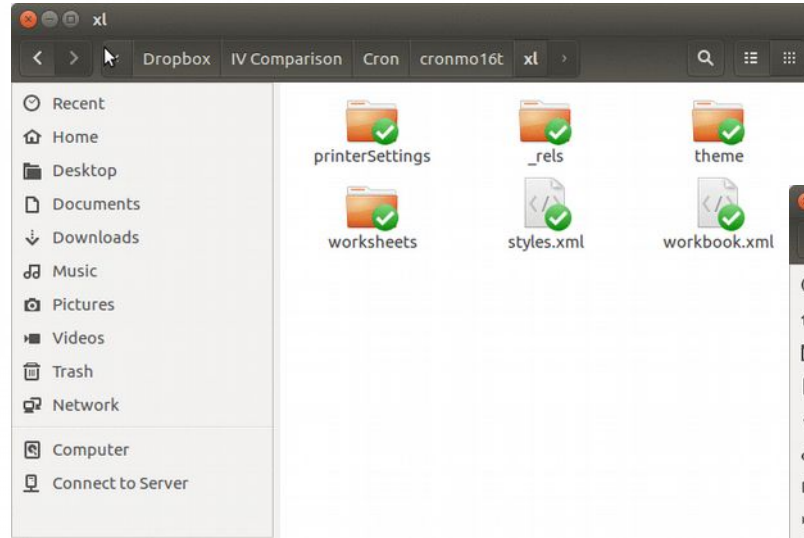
xl

Dropbox IV Comparison Cron cronmo16t xl

Recent
Home
Desktop
Documents
Downloads
Music
Pictures
Videos
Trash
Network
Computer
Connect to Server

printerSettings
_rels
theme
worksheets
styles.xml
workbook.xml